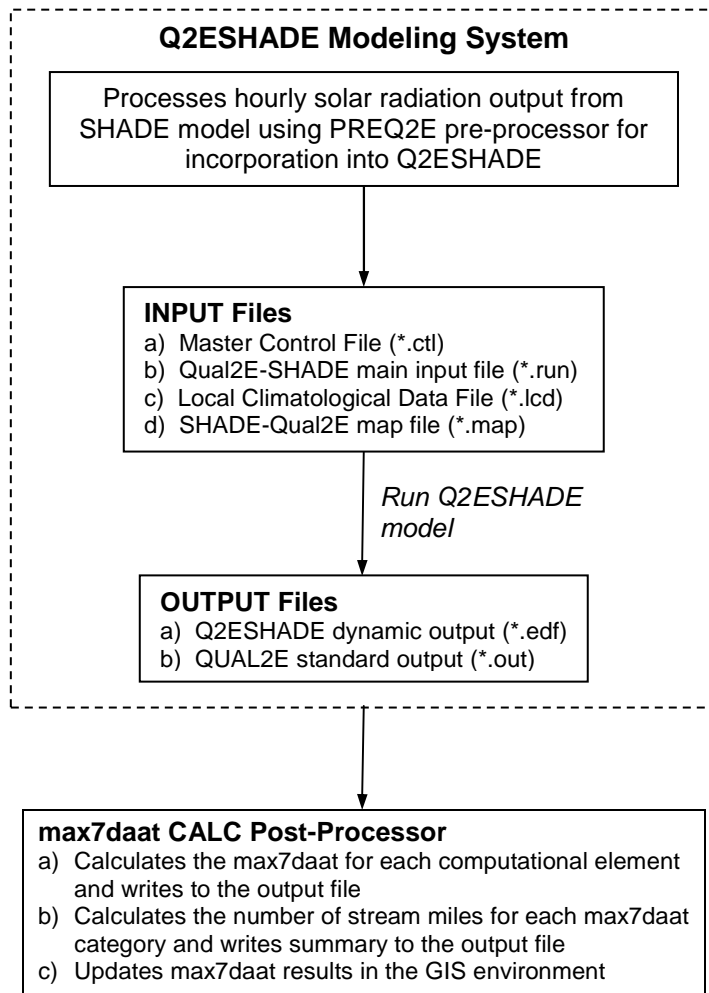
Q2ESHADE Modeling System

Processes hourly solar radiation output from SHADE model using PREQ2E pre-processor for incorporation into Q2ESHADE

INPUT Files
a) Master Control File (*.ctl)
b) Qual2E-SHADE main input file (*.run)
c) Local Climatological Data File (*.lcd)
d) SHADE-Qual2E map file (*.map)

Run Q2ESHADE model

OUTPUT Files
a) Q2ESHADE dynamic output (*.edf)
b) QUAL2E standard output (*.out)

max7daat CALC Post-Processor
a) Calculates the max7daat for each computational element and writes to the output file
b) Calculates the number of stream miles for each max7daat category and writes summary to the output file
c) Updates max7daat results in the GIS environment